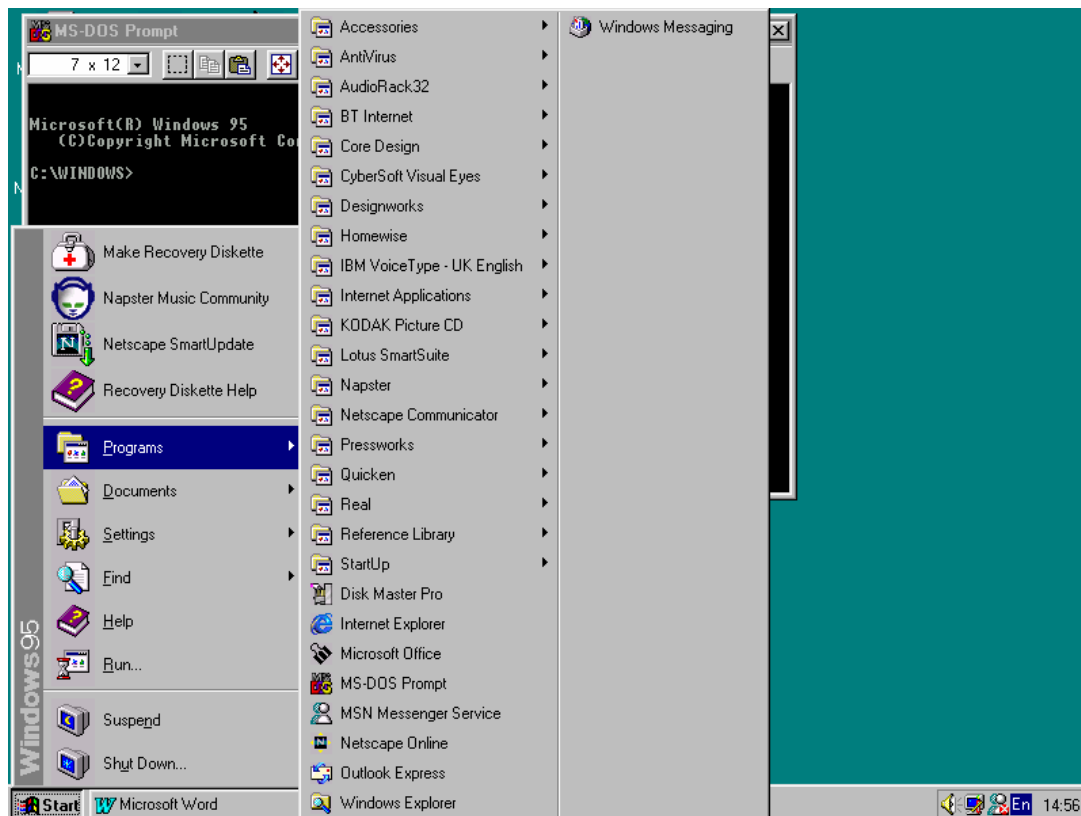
MS-DOS Prompt

7 x 12

Microsoft(R) Windows 95
(C)Copyright Microsoft Co

C:\WINDOWS>

Make Recovery Diskette
Napster Music Community
Netscape SmartUpdate
Recovery Diskette Help
Programs
Documents
Settings
Find
Help
Run...
Suspend
Shut Down...

Windows95

Accessories
AntiVirus
AudioRack32
BT Internet
Core Design
CyberSoft Visual Eyes
Designworks
Homewise
IBM VoiceType - UK English
Internet Applications
KODAK Picture CD
Lotus SmartSuite
Napster
Netscape Communicator
Pressworks
Quicken
Real
Reference Library
StartUp
Disk Master Pro
Internet Explorer
Microsoft Office
MS-DOS Prompt
MSN Messenger Service
Netscape Online
Outlook Express
Windows Explorer

Windows Messaging

Start
Microsoft Word
En
14:56